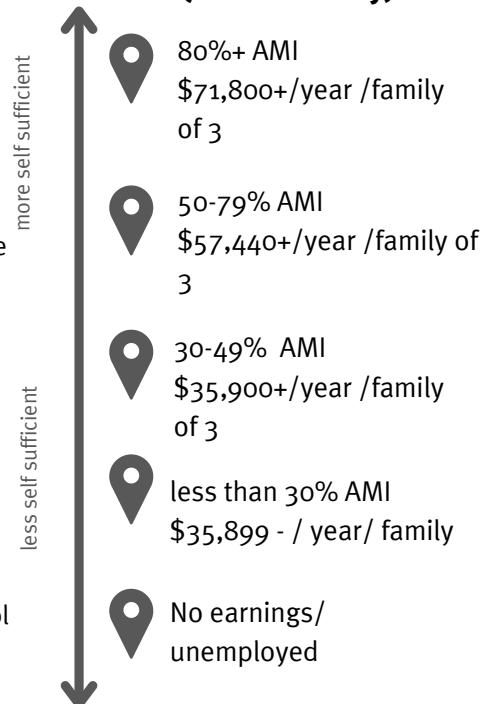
more self sufficient

less self sufficient

80%+ AMI
$71,800+/year /family of 3

50-79% AMI
$57,440+/year /family of 3

30-49% AMI
$35,900+/year /family of 3

less than 30% AMI
$35,899 - / year/ family

No earnings/ unemployed